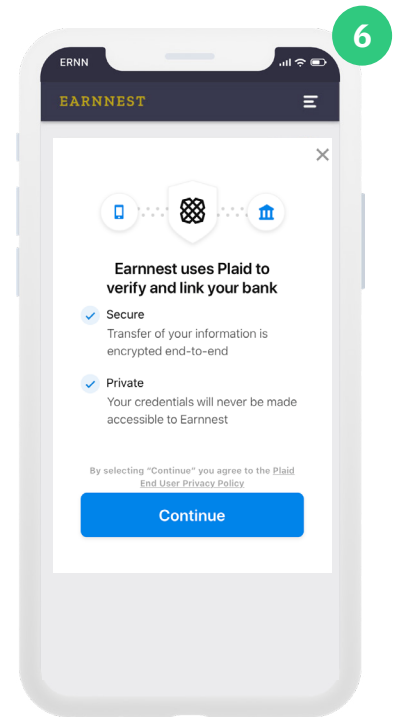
6

ERNN

EARNNEST

Earnnest uses Plaid to verify and link your bank

Secure
Transfer of your information is encrypted end-to-end

Private
Your credentials will never be made accessible to Earnnest

By selecting "Continue" you agree to the Plaid End User Privacy Policy

Continue